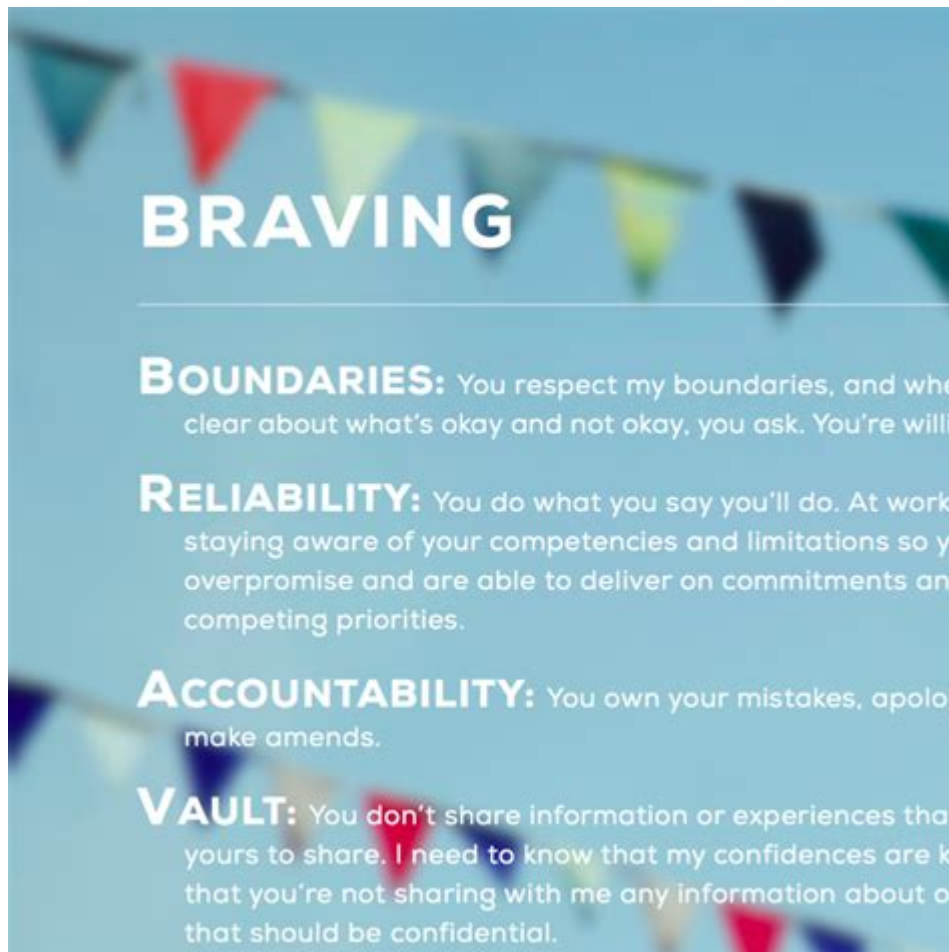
BRAVING

BOUNDARIES: You respect my boundaries, and whe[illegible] clear about what's okay and not okay, you ask. You're willi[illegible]

RELIABILITY: You do what you say you'll do. At work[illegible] staying aware of your competencies and limitations so y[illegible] overpromise and are able to deliver on commitments an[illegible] competing priorities.

ACCOUNTABILITY: You own your mistakes, apolo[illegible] make amends.

VAULT: You don't share information or experiences tha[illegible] yours to share. I need to know that my confidences are k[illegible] that you're not sharing with me any information about o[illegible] that should be confidential.